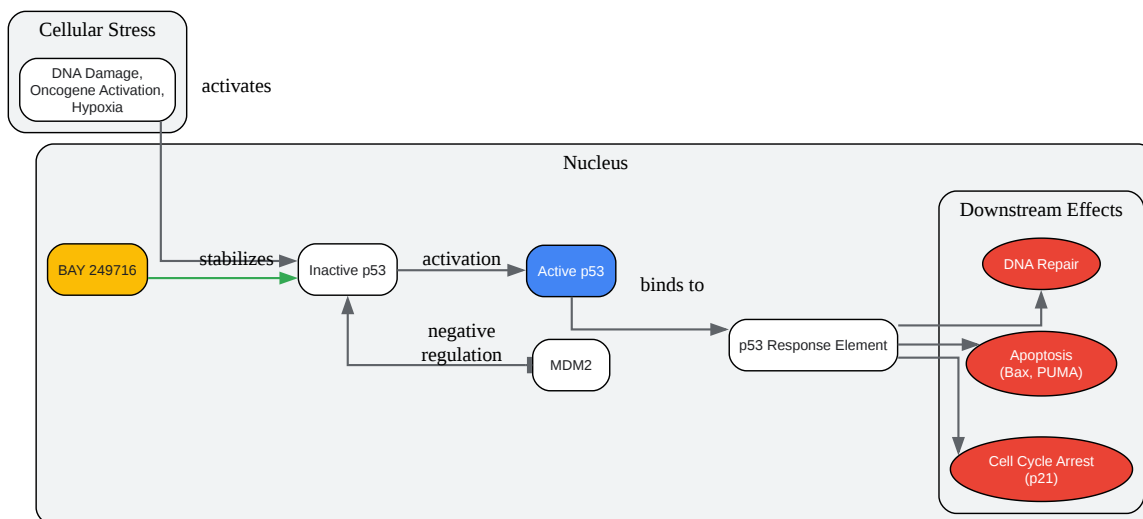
Cellular Stress

DNA Damage, Oncogene Activation, Hypoxia

activates

Nucleus

Downstream Effects

BAY 249716

stabilizes

Inactive p53

activation

Active p53

binds to

DNA Repair

negative regulation

MDM2

p53 Response Element

Apoptosis (Bax, PUMA)

Cell Cycle Arrest (p21)